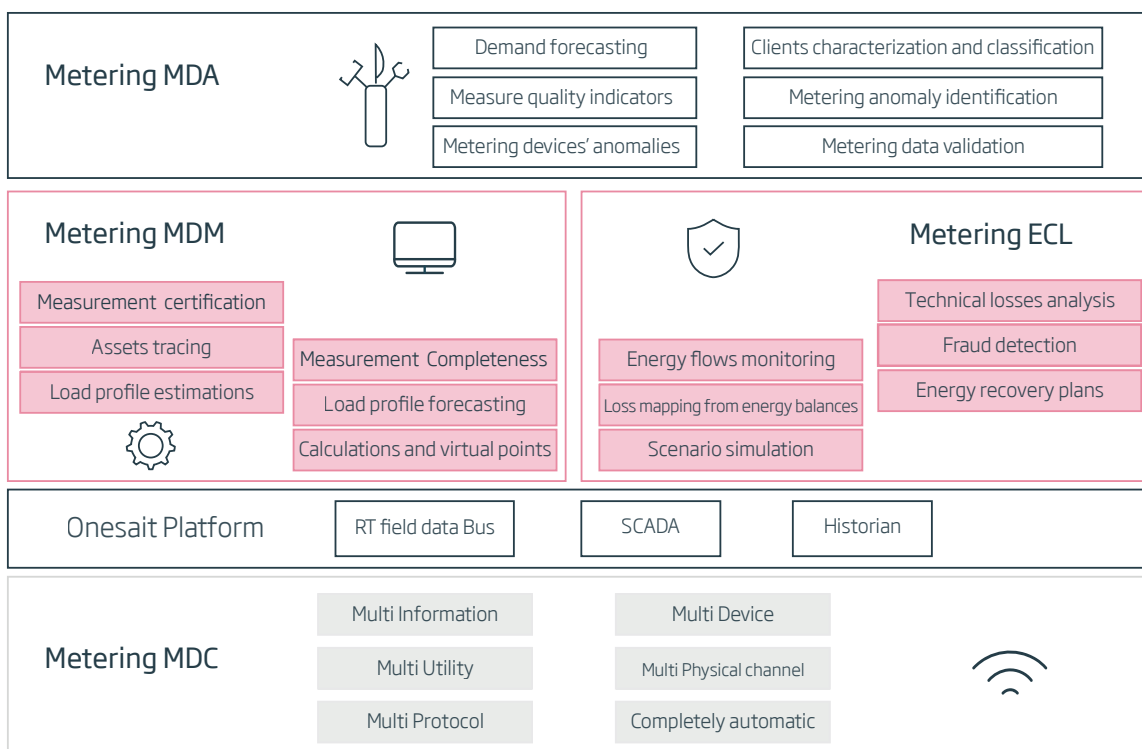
Metering MDA

Demand forecasting

Measure quality indicators

Metering devices' anomalies

Clients characterization and classification

Metering anomaly identification

Metering data validation

Metering MDM

Measurement certification

Assets tracing

Load profile estimations

Measurement Completeness

Load profile forecasting

Calculations and virtual points

Metering ECL

Energy flows monitoring

Loss mapping from energy balances

Scenario simulation

Technical losses analysis

Fraud detection

Energy recovery plans

Onesait Platform

RT field data Bus

SCADA

Historian

Metering MDC

Multi Information

Multi Utility

Multi Protocol

Multi Device

Multi Physical channel

Completely automatic